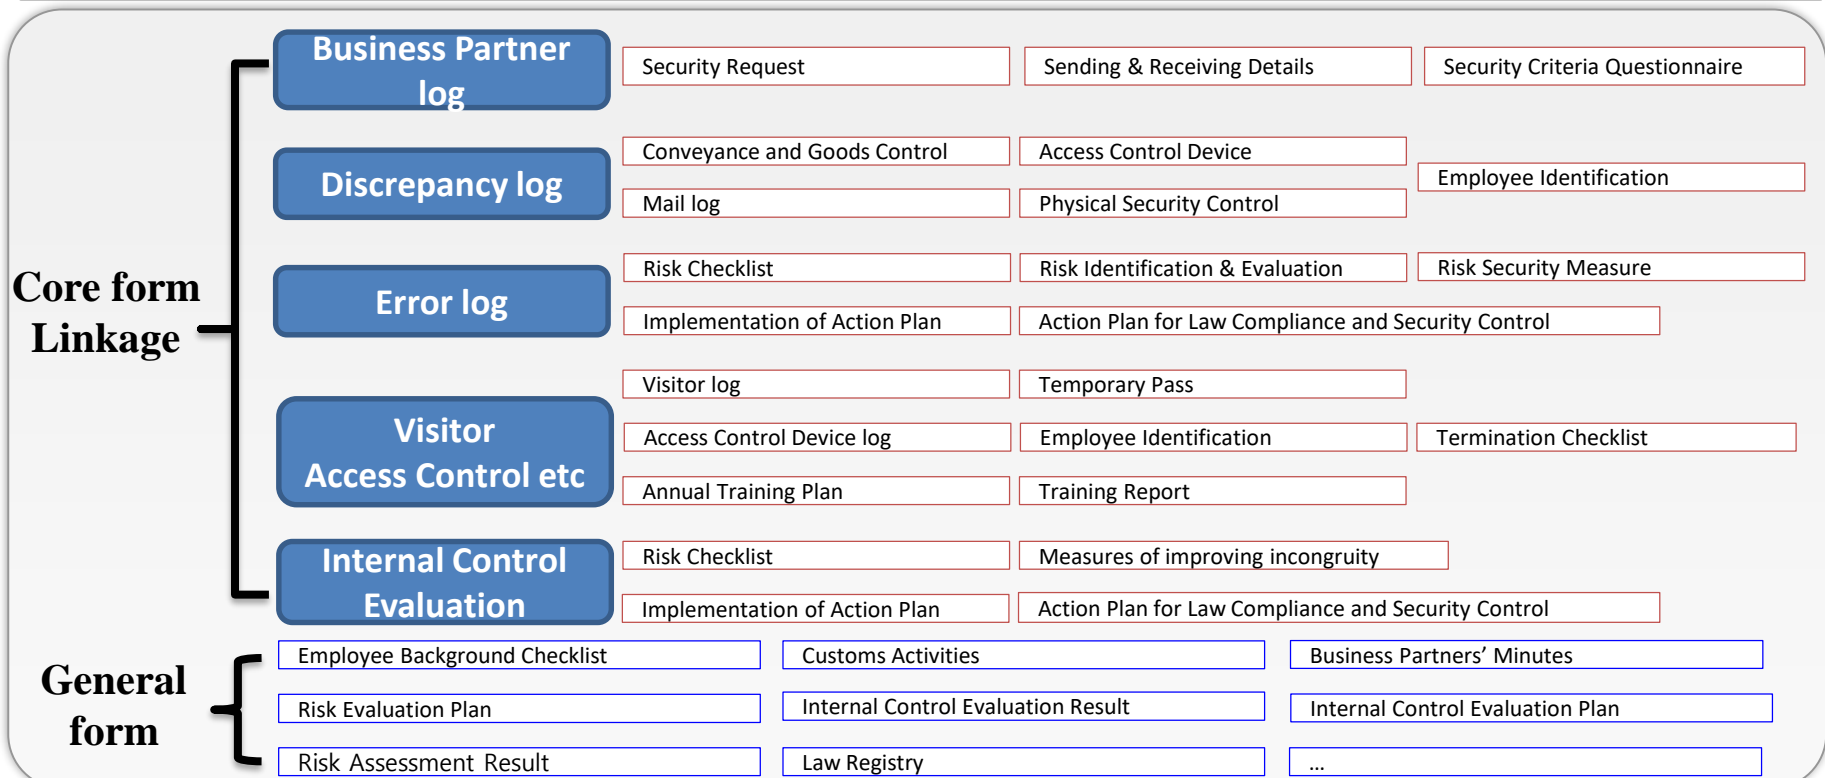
Core form Linkage

Business Partner log

Security Request

Sending & Receiving Details

Security Criteria Questionnaire

Discrepancy log

Conveyance and Goods Control

Access Control Device

Employee Identification

Mail log

Physical Security Control

Error log

Risk Checklist

Risk Identification & Evaluation

Risk Security Measure

Implementation of Action Plan

Action Plan for Law Compliance and Security Control

Visitor Access Control etc

Visitor log

Temporary Pass

Access Control Device log

Employee Identification

Termination Checklist

Annual Training Plan

Training Report

Internal Control Evaluation

Risk Checklist

Measures of improving incongruity

Implementation of Action Plan

Action Plan for Law Compliance and Security Control

General form

Employee Background Checklist

Customs Activities

Business Partners' Minutes

Risk Evaluation Plan

Internal Control Evaluation Result

Internal Control Evaluation Plan

Risk Assessment Result

Law Registry

...